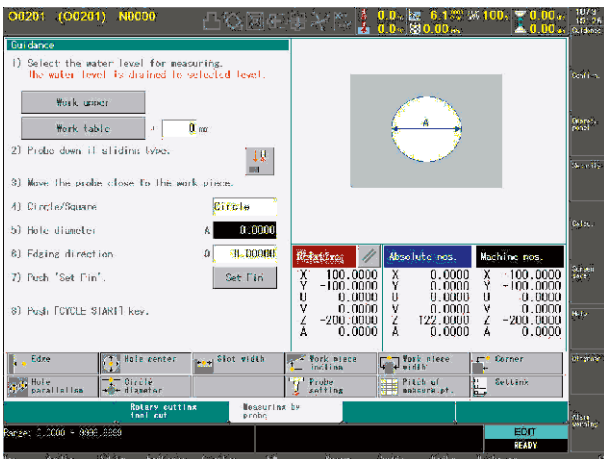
O0201 (O0201) N0000

0.0% 6.1% 100% 0.00
0.0% 0.00 0.00

Guidance

1) Select the water level for measuring.
The water level is drained to selected level.

Work upper

Work table 0 mm

2) Probe down if sliding type.

3) Move the probe close to the work piece.

4) Circle/Square Circle

5) Hole diameter A 0.0000

6) Edging direction D -1.00000

7) Push 'Set Pin'. Set Pin

8) Push [CYCLE START] key.

A

| Relative pos. | Absolute pos. | Machine pos. |
|---|---|---|
| X 100.0000 | X 0.0000 | X -100.0000 |
| Y -100.0000 | Y 0.0000 | Y -100.0000 |
| U 0.0000 | U 0.0000 | U 0.0000 |
| V 0.0000 | V 0.0000 | V 0.0000 |
| Z -200.0000 | Z 122.0000 | Z -200.0000 |
| A 0.0000 | A 0.0000 | A 0.0000 |

Edge | Hole center | Slot width | Work piece incline | Work piece width | Corner
Hole parallelism | Circle diameter | | Probe setting | Pitch of measure pt. | Setlink

Rotary cutting tool cut | Measuring by probe

Range: 0.0000 ~ 9999.9999

EDIT
READY

Confirm
Graphic panel
Guidance
Calc.
Offset
Help
Change
Alarm warning